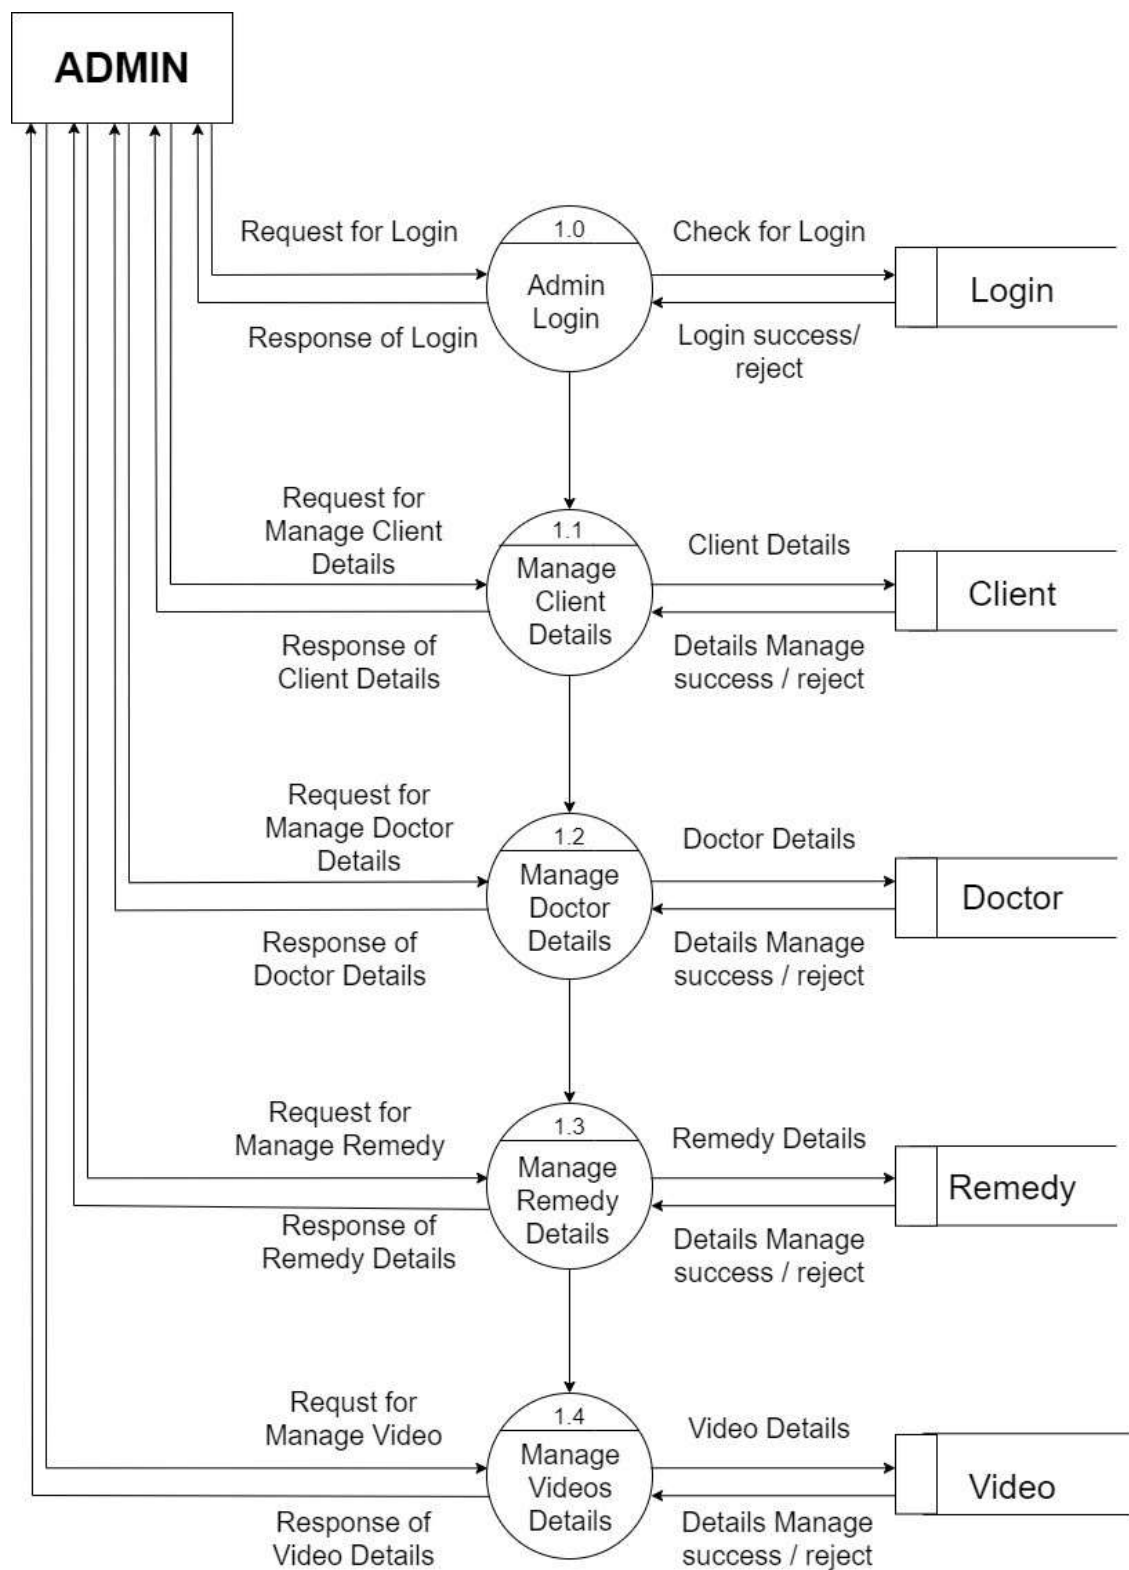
ADMIN

Request for Login

1.0

Admin Login

Check for Login

Login

Response of Login

Login success/ reject

Request for Manage Client Details

1.1

Manage Client Details

Client Details

Client

Response of Client Details

Details Manage success / reject

Request for Manage Doctor Details

1.2

Manage Doctor Details

Doctor Details

Doctor

Response of Doctor Details

Details Manage success / reject

Request for Manage Remedy

1.3

Manage Remedy Details

Remedy Details

Remedy

Response of Remedy Details

Details Manage success / reject

Requst for Manage Video

1.4

Manage Videos Details

Video Details

Video

Response of Video Details

Details Manage success / reject